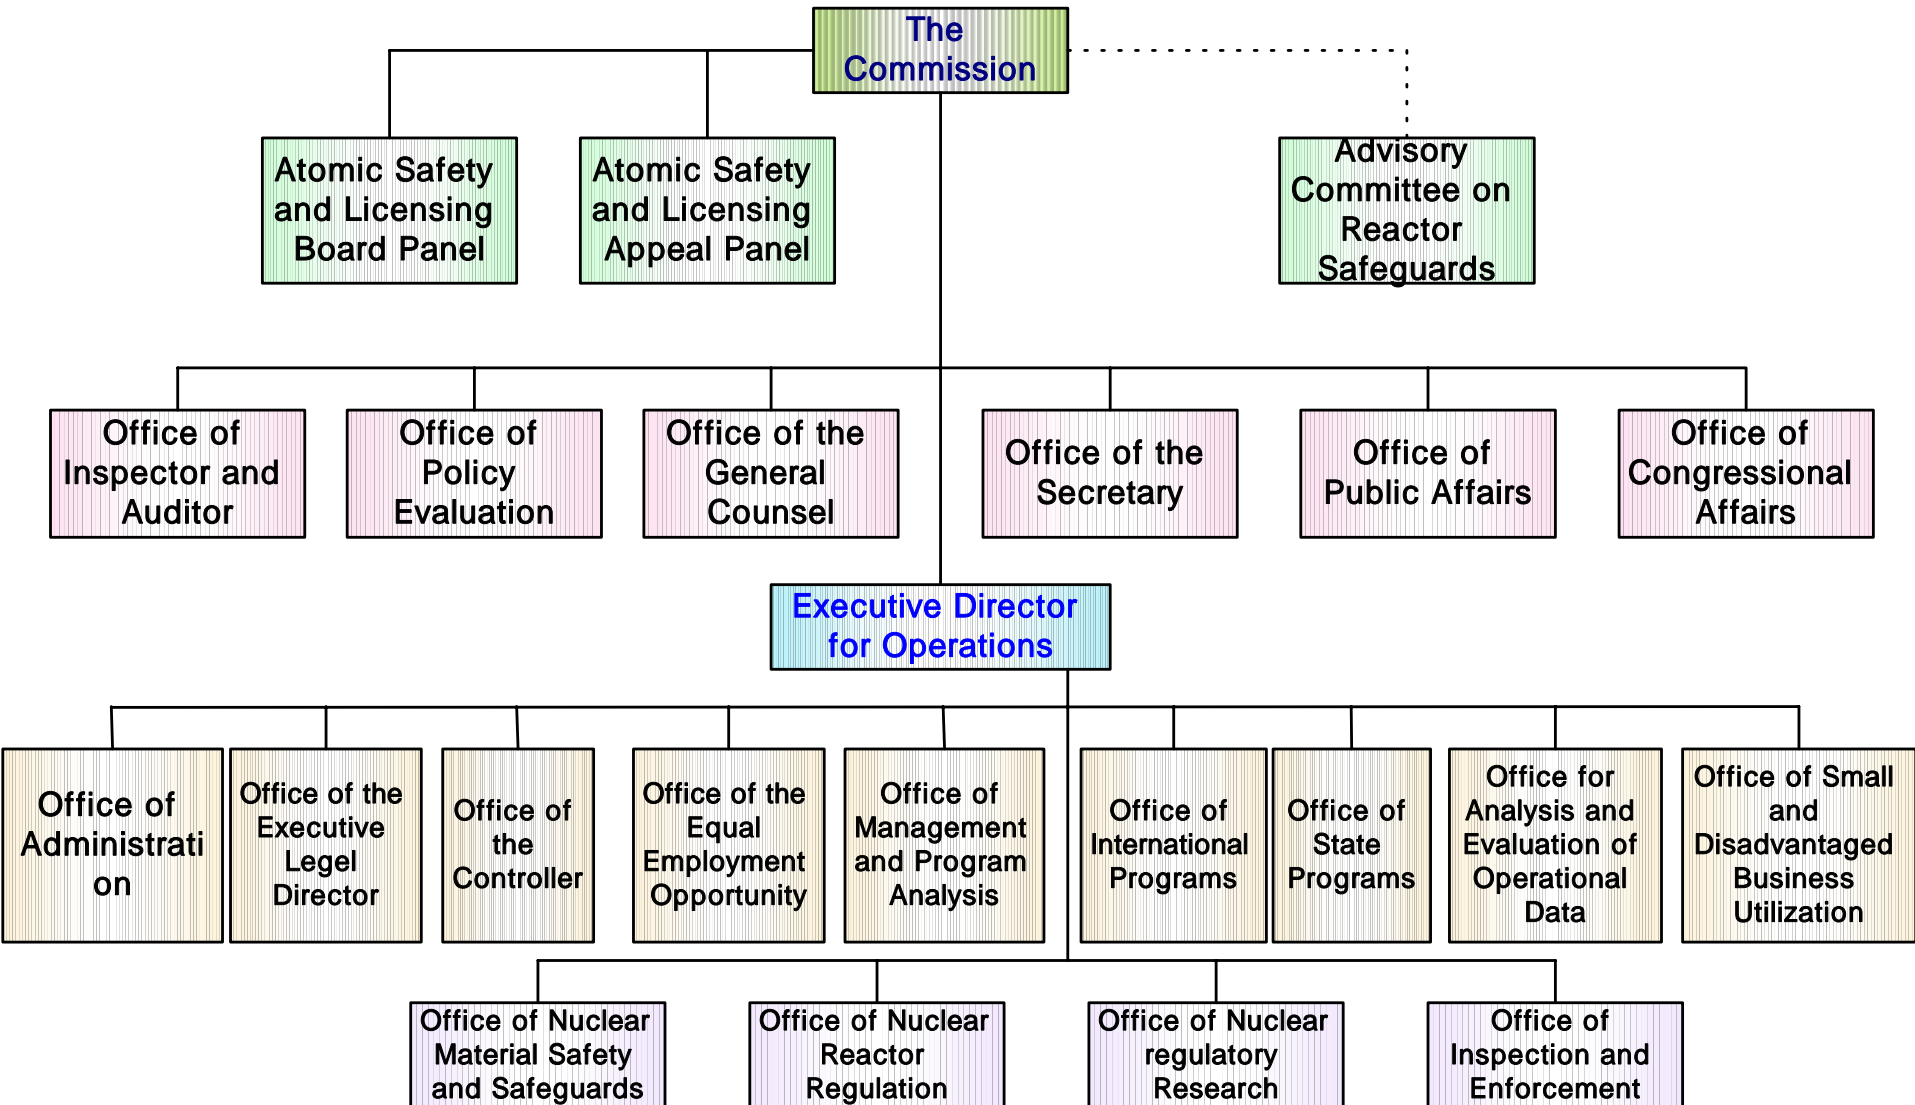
The Commission

Atomic Safety and Licensing Board Panel

Atomic Safety and Licensing Appeal Panel

Advisory Committee on Reactor Safeguards

Office of Inspector and Auditor

Office of Policy Evaluation

Office of the General Counsel

Office of the Secretary

Office of Public Affairs

Office of Congressional Affairs

Executive Director for Operations

Office of Administrati on

Office of the Executive Legel Director

Office of the Controller

Office of the Equal Employment Opportunity

Office of Management and Program Analysis

Office of International Programs

Office of State Programs

Office for Analysis and Evaluation of Operational Data

Office of Small and Disadvantaged Business Utilization

Office of Nuclear Material Safety and Safeguards

Office of Nuclear Reactor Regulation

Office of Nuclear regulatory Research

Office of Inspection and Enforcement